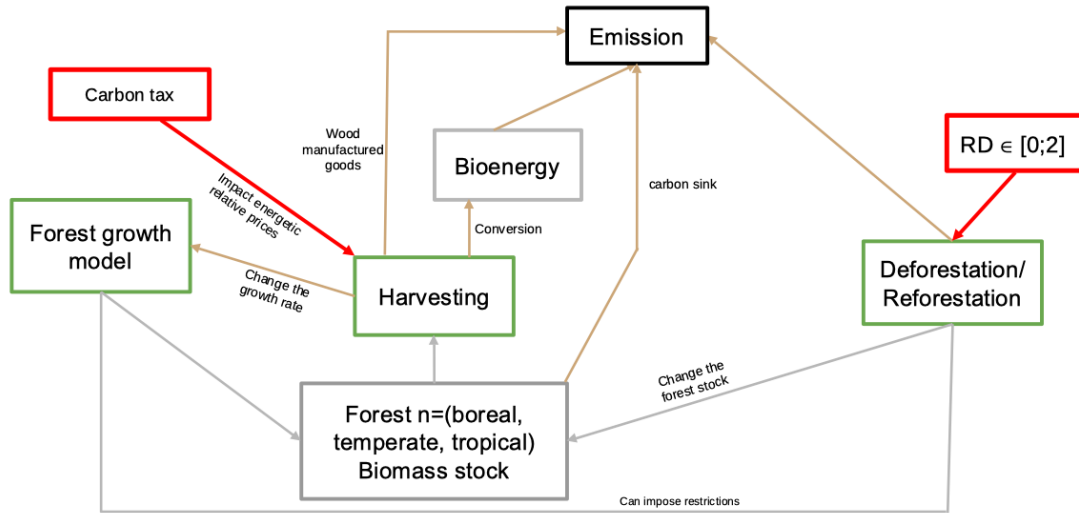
Emission

Carbon tax

Wood manufactured goods

Bioenergy

RD $\in$ [0;2]

Impact energetic relative prices

carbon sink

Forest growth model

Conversion

Change the growth rate

Harvesting

Deforestation/ Reforestation

Change the forest stock

Forest n=(boreal, temperate, tropical) Biomass stock

Can impose restrictions